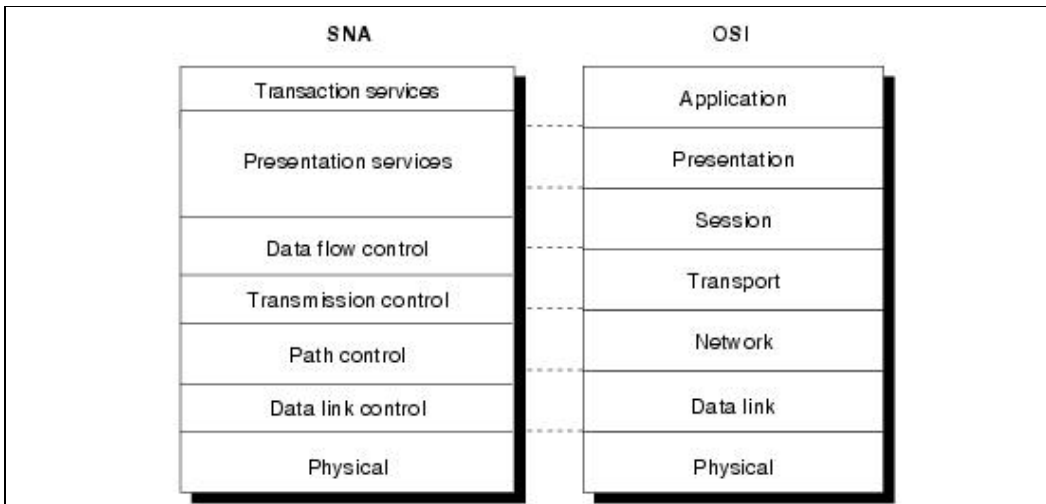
SNA

Transaction services

Presentation services

Data flow control

Transmission control

Path control

Data link control

Physical

OSI

Application

Presentation

Session

Transport

Network

Data link

Physical